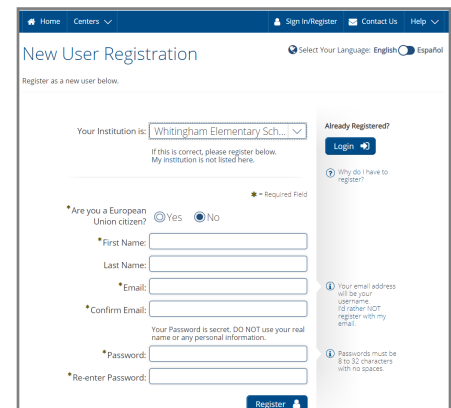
Home Centers Sign In/Register Contact Us Help

New User Registration

Select Your Language: English Español

Register as a new user below.

Your Institution is: Whitingham Elementary Sch...

If this is correct, please register below.
My institution is not listed here.

* = Required Field

*Are you a European Union citizen? Yes No

*First Name:

Last Name:

*Email:

*Confirm Email:

Your Password is secret. DO NOT use your real name or any personal information.

*Password:

*Re-enter Password:

Register

Already Registered?

Login

Why do I have to register?

Your email address will be your username.
I'd rather NOT register with my email.

Passwords must be 8 to 32 characters with no spaces.